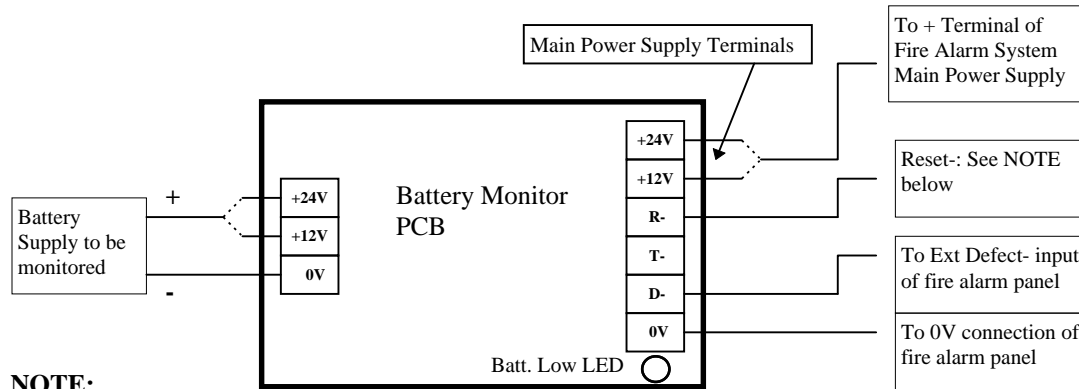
Main Power Supply Terminals

To + Terminal of Fire Alarm System Main Power Supply

Reset-: See NOTE below

To Ext Defect- input of fire alarm panel

To 0V connection of fire alarm panel

Battery Supply to be monitored

+

-

+24V

+12V

0V

Battery Monitor PCB

+24V

+12V

R-

T-

D-

0V

Batt. Low LED

NOTE: